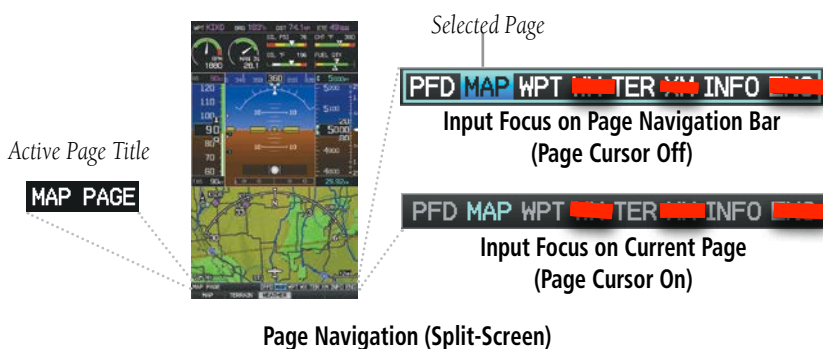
Selected Page

Active Page Title

MAP PAGE

PFD MAP WPT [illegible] TER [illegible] INFO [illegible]

Input Focus on Page Navigation Bar (Page Cursor Off)

PFD MAP WPT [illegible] TER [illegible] INFO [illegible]

Input Focus on Current Page (Page Cursor On)

Page Navigation (Split-Screen)